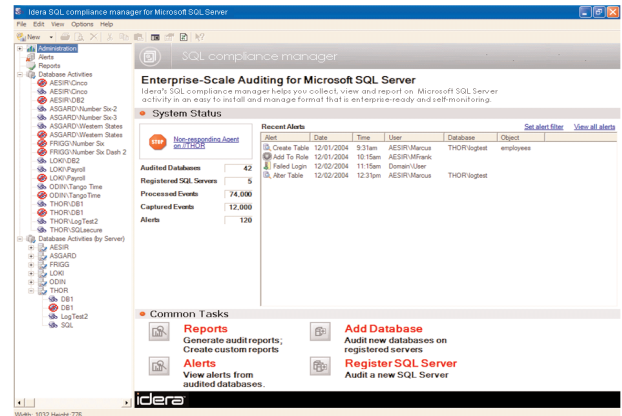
Idera SQL compliance manager for Microsoft SQL Server

File Edit View Options Help

New

Administration
Alerts
Reports
Database Activities
AESIR\Cinco
AESIR\Cinco
AESIR\DB2
ASGARD\Number Six-2
ASGARD\Number Six-3
ASGARD\Western States
ASGARD\Western States
FRIGG\Number Six
FRIGG\Number Six Dash 2
LOKI\DB2
LOKI\Payroll
LOKI\Payroll
ODIN\Tango Time
ODIN\TangoTime
THOR\DB1
THOR\DB1
THOR\LogTest2
THOR\SQLsecure
Database Activities (by Server)
AESIR
ASGARD
FRIGG
LOKI
ODIN
THOR
DB1
DB1
LogTest2
SQL

SQL compliance manager

Enterprise-Scale Auditing for Microsoft SQL Server

Idera's SQL compliance manager helps you collect, view and report on Microsoft SQL Server activity in an easy to install and manage format that is enterprise-ready and self-monitoring.

System Status

STOP Non-responding Agent on //THOR

| Audited Databases | 42 |
|---|---|
| Registered SQL Servers | 5 |
| Processed Events | 74,000 |
| Captured Events | 12,000 |
| Alerts | 120 |

Recent Alerts Set alert filter View all alerts

| Alert | Date | Time | User | Database | Object |
|---|---|---|---|---|---|
| Create Table | 12/01/2004 | 9:31am | AESIR\Marcus | THOR\logtest | employees |
| Add To Role | 12/01/2004 | 10:15am | AESIR\MFrank | | |
| Failed Login | 12/02/2004 | 11:15am | Domain\User | | |
| Alter Table | 12/02/2004 | 12:31pm | AESIR\Marcus | THOR\logtest | |

Common Tasks

Reports
Generate audit reports; Create custom reports

Add Database
Audit new databases on registered servers

Alerts
View alerts from audited databases.

Register SQL Server
Audit a new SQL Server

idera

Width: 1032 Height: 776